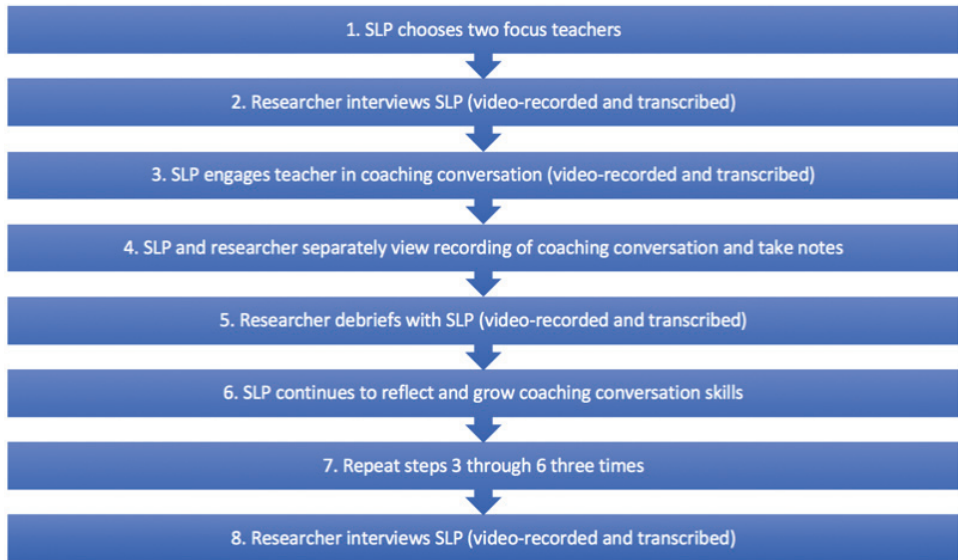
1. SLP chooses two focus teachers

2. Researcher interviews SLP (video-recorded and transcribed)

3. SLP engages teacher in coaching conversation (video-recorded and transcribed)

4. SLP and researcher separately view recording of coaching conversation and take notes

5. Researcher debriefs with SLP (video-recorded and transcribed)

6. SLP continues to reflect and grow coaching conversation skills

7. Repeat steps 3 through 6 three times

8. Researcher interviews SLP (video-recorded and transcribed)